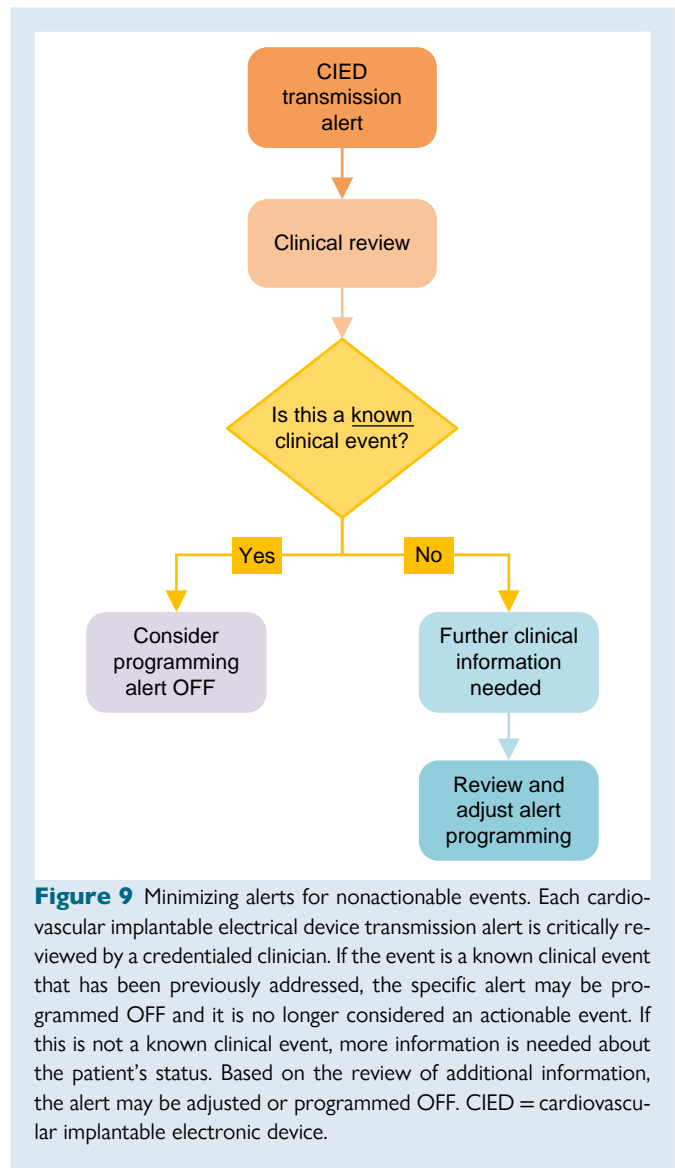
CIED transmission alert

Clinical review

Is this a known clinical event?

Yes

No

Consider programming alert OFF

Further clinical information needed

Review and adjust alert programming

**Figure 9** Minimizing alerts for nonactionable events. Each cardiovascular implantable electrical device transmission alert is critically reviewed by a credentialed clinician. If the event is a known clinical event that has been previously addressed, the specific alert may be programmed OFF and it is no longer considered an actionable event. If this is not a known clinical event, more information is needed about the patient's status. Based on the review of additional information, the alert may be adjusted or programmed OFF. CIED = cardiovascular implantable electronic device.